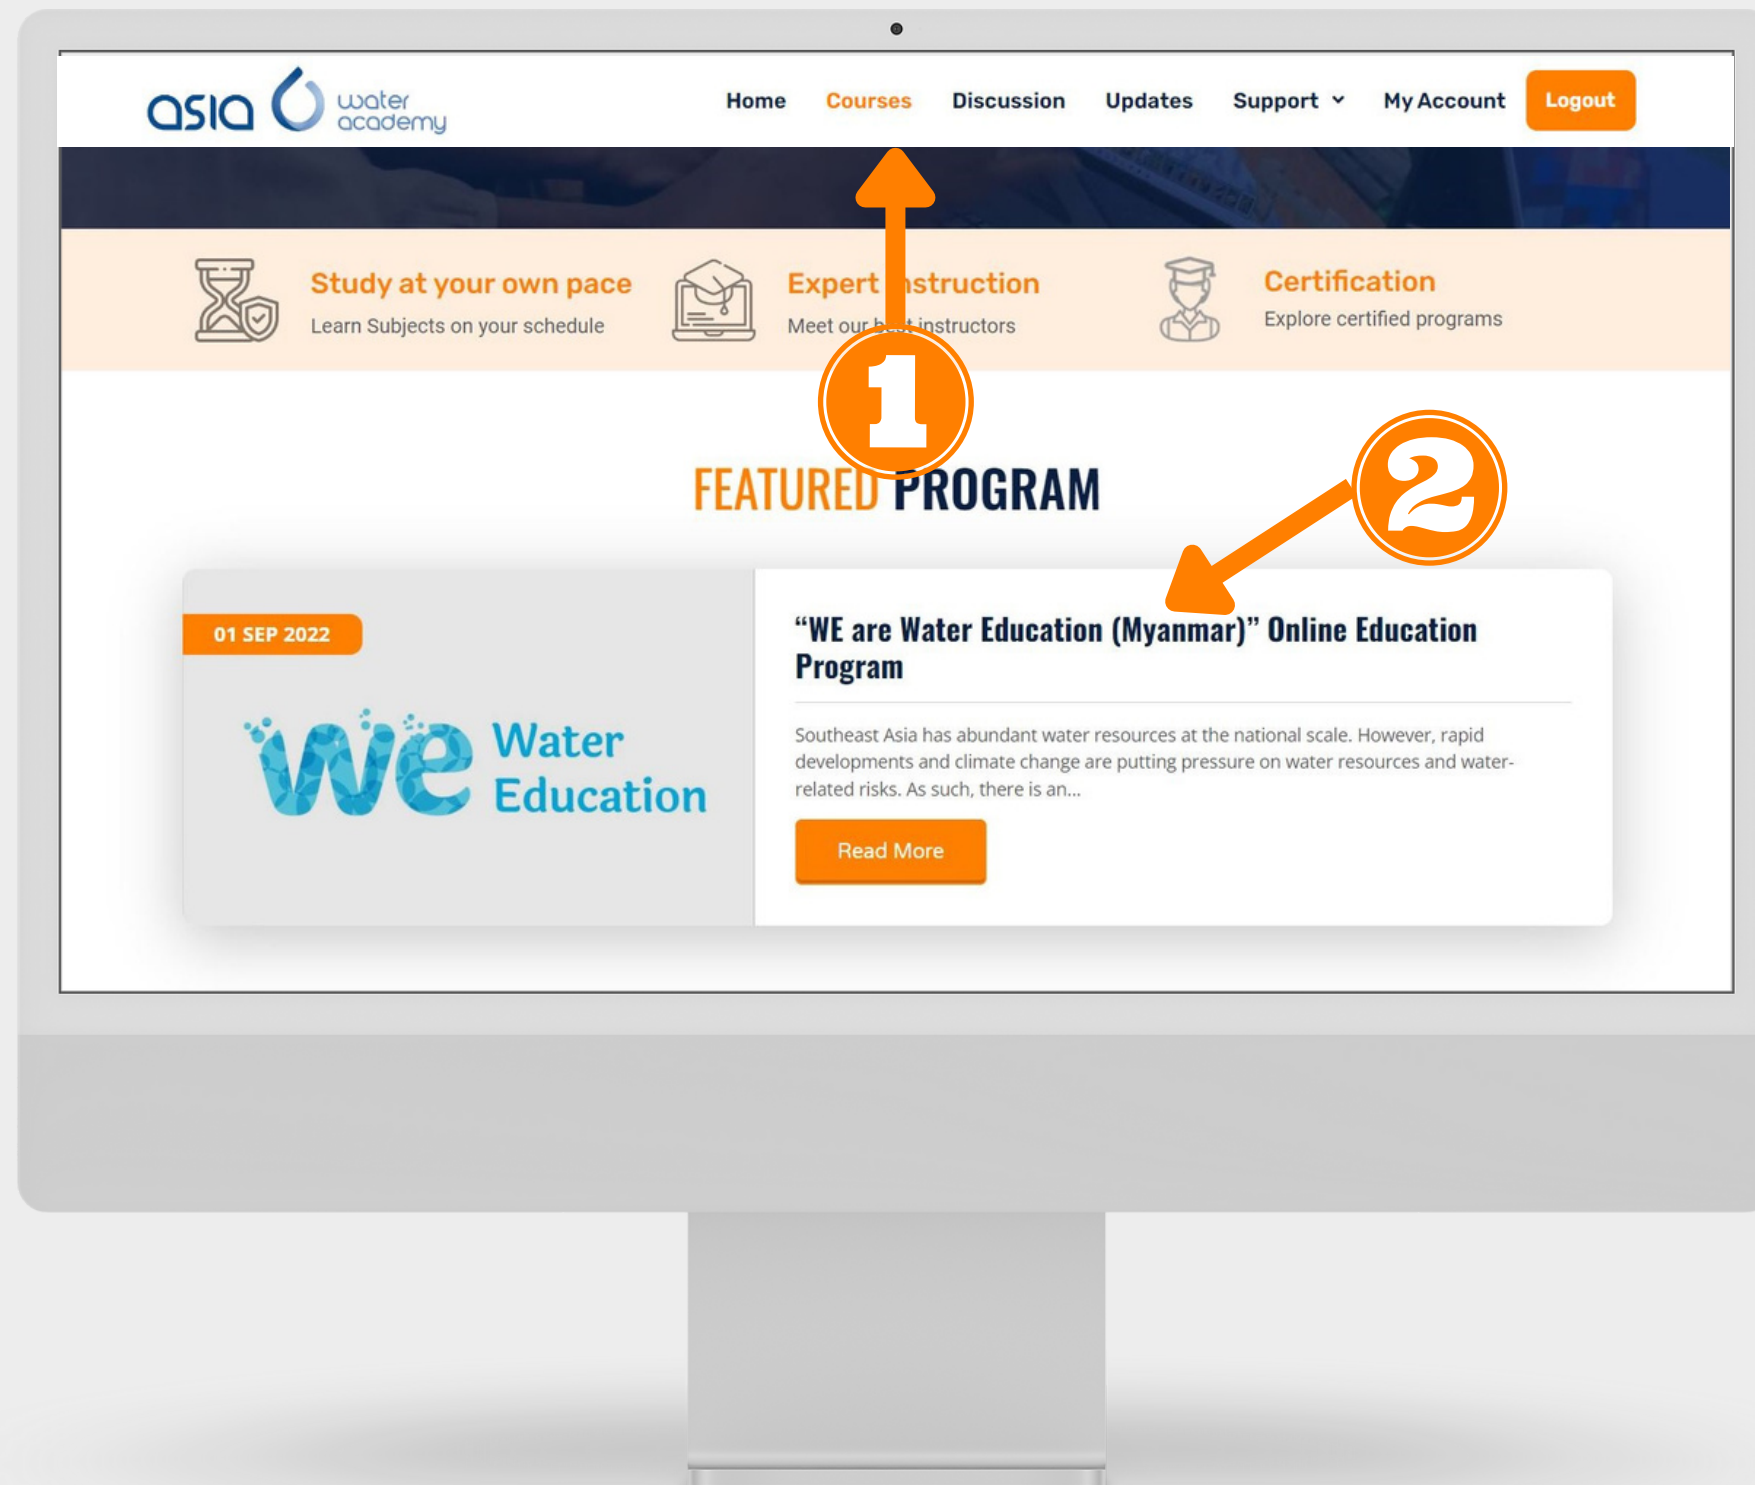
asia water academy

Home Courses Discussion Updates Support My Account Logout

Study at your own pace
Learn Subjects on your schedule

Expert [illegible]struction
Meet our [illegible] instructors

Certification
Explore certified programs

1

2

FEATURED PROGRAM

01 SEP 2022

we Water Education

"WE are Water Education (Myanmar)" Online Education Program

Southeast Asia has abundant water resources at the national scale. However, rapid developments and climate change are putting pressure on water resources and water-related risks. As such, there is an...

Read More